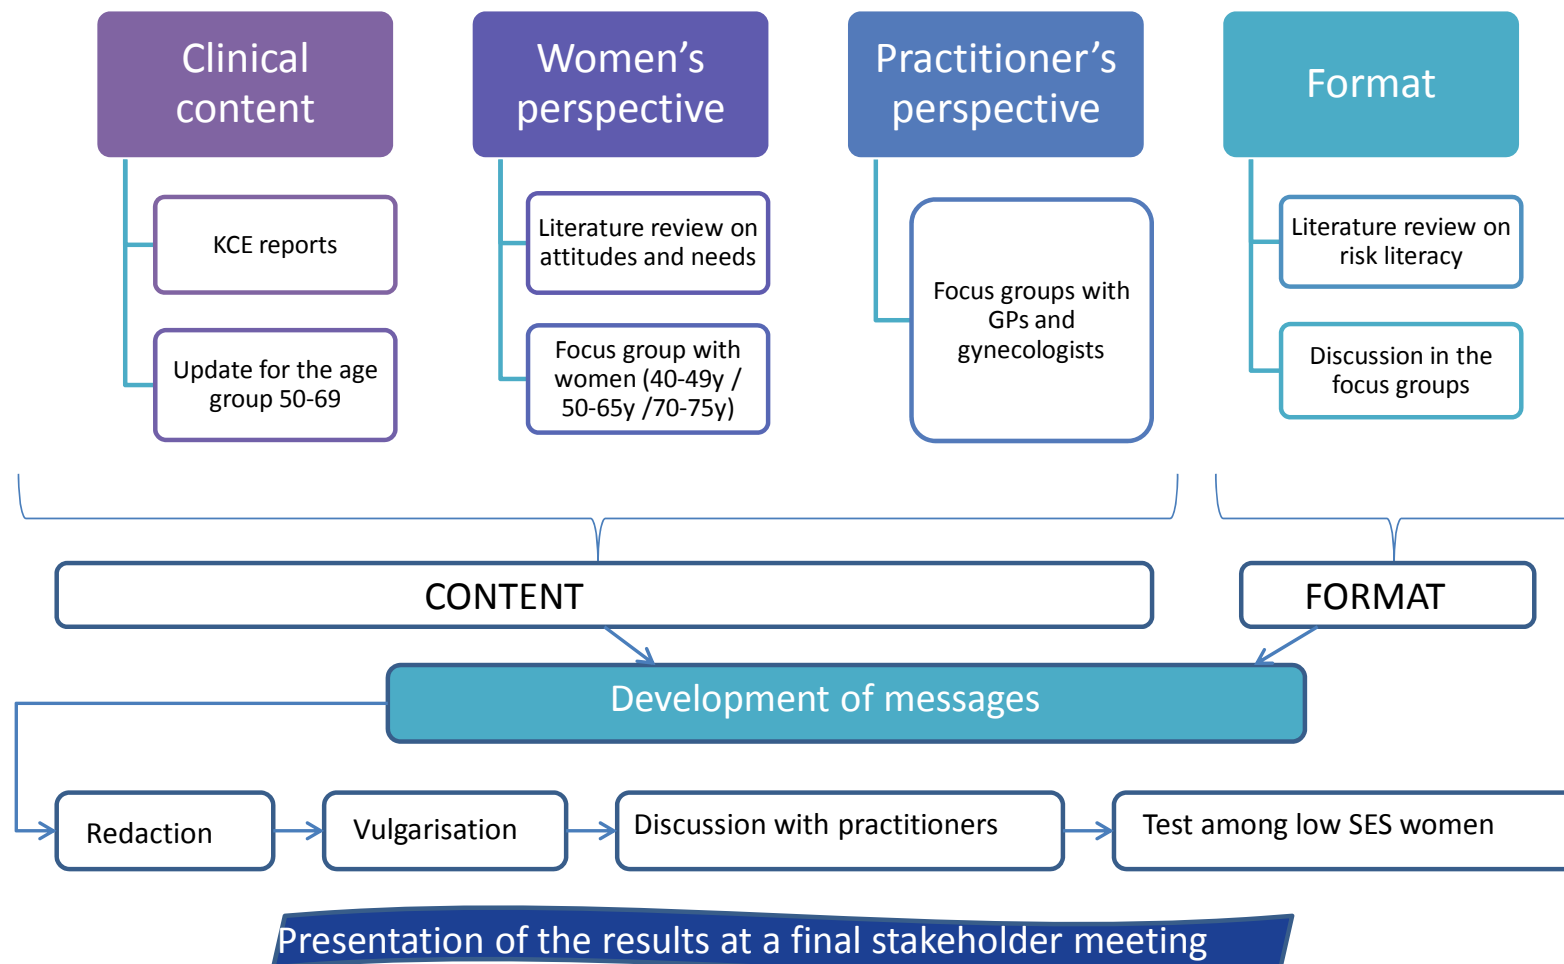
Clinical content

KCE reports

Update for the age group 50-69

Women's perspective

Literature review on attitudes and needs

Focus group with women (40-49y / 50-65y /70-75y)

Practitioner's perspective

Focus groups with GPs and gynecologists

Format

Literature review on risk literacy

Discussion in the focus groups

CONTENT

FORMAT

Development of messages

Redaction

Vulgarisation

Discussion with practitioners

Test among low SES women

Presentation of the results at a final stakeholder meeting